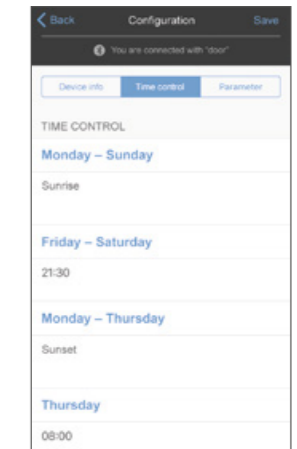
Back
Configuration
Save

You are connected with "door"

Device info
Time control
Parameter

TIME CONTROL

Monday – Sunday

Sunrise

Friday – Saturday

21:30

Monday – Thursday

Sunset

Thursday

08:00